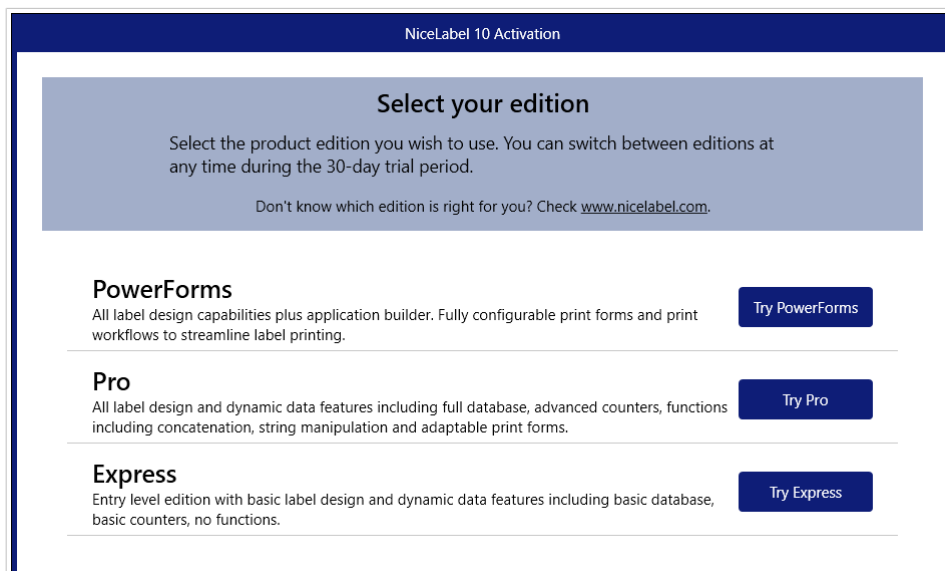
NiceLabel 10 Activation

Select your edition

Select the product edition you wish to use. You can switch between editions at any time during the 30-day trial period.

Don't know which edition is right for you? Check www.nicelabel.com.

PowerForms
All label design capabilities plus application builder. Fully configurable print forms and print workflows to streamline label printing.

Try PowerForms

Pro
All label design and dynamic data features including full database, advanced counters, functions including concatenation, string manipulation and adaptable print forms.

Try Pro

Express
Entry level edition with basic label design and dynamic data features including basic database, basic counters, no functions.

Try Express